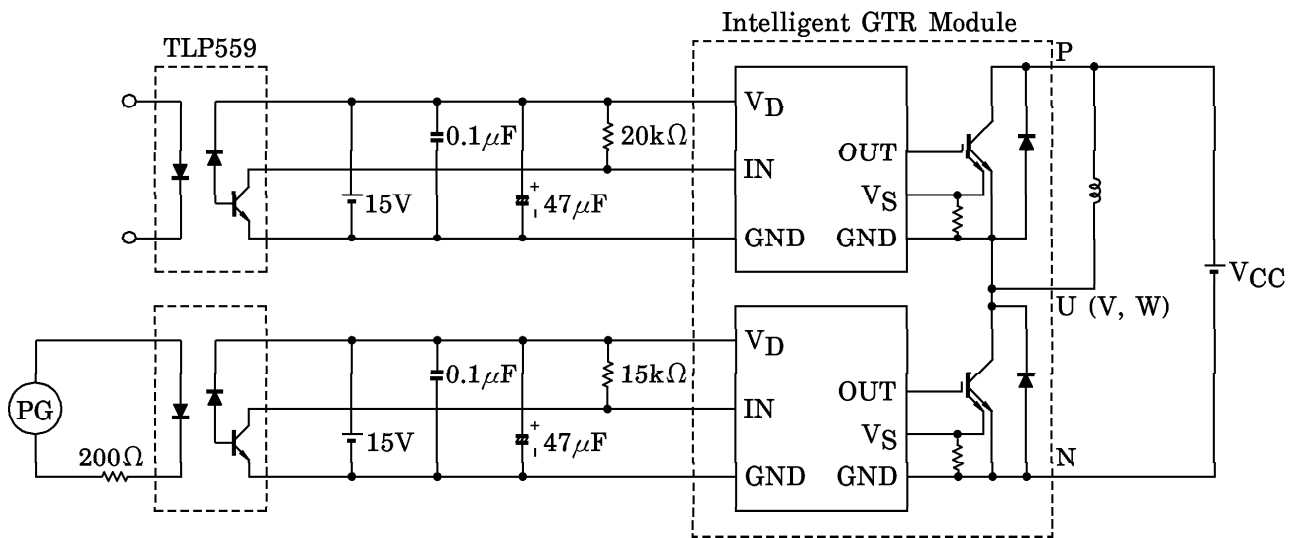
Intelligent GTR Module

TLP559

P

$V_D$

$0.1\mu F$

$20k\Omega$

IN

OUT

15V

$47\mu F$

$V_S$

GND

GND

$V_{CC}$

U (V, W)

$V_D$

$0.1\mu F$

$15k\Omega$

OUT

PG

IN

15V

$47\mu F$

$V_S$

$200\Omega$

GND

GND

N